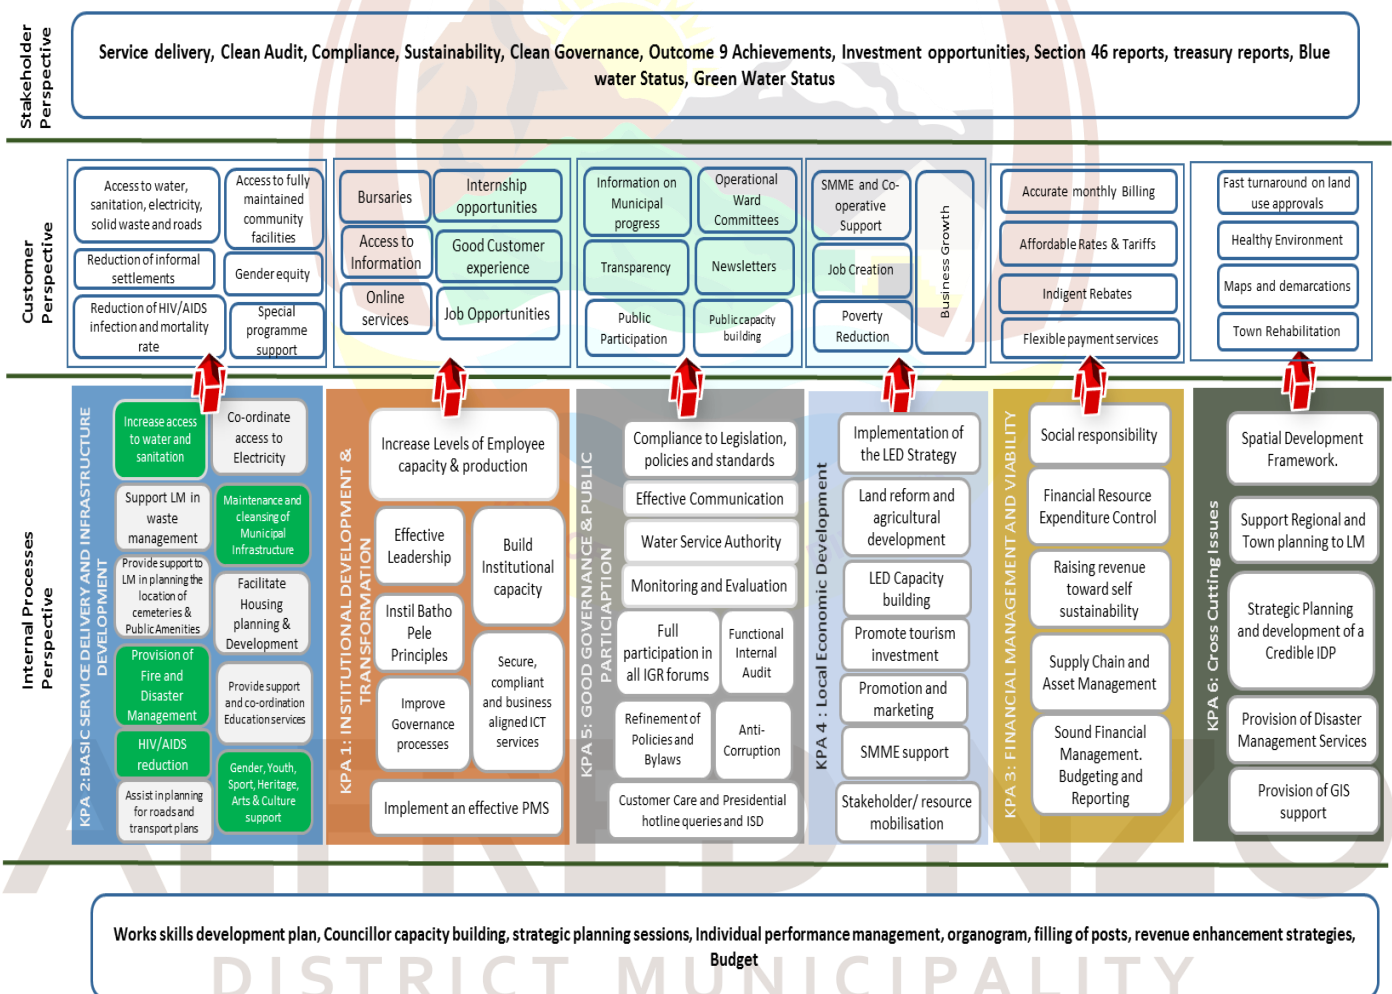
Stakeholder Perspective

Service delivery, Clean Audit, Compliance, Sustainability, Clean Governance, Outcome 9 Achievements, Investment opportunities, Section 46 reports, treasury reports, Blue water Status, Green Water Status

Customer Perspective

Access to water, sanitation, electricity, solid waste and roads

Access to fully maintained community facilities

Reduction of informal settlements

Gender equity

Reduction of HIV/AIDS infection and mortality rate

Special programme support

Bursaries

Internship opportunities

Access to Information

Good Customer experience

Online services

Job Opportunities

Information on Municipal progress

Operational Ward Committees

Transparency

Newsletters

Public Participation

Public capacity building

SMME and Co-operative Support

Job Creation

Poverty Reduction

Business Growth

Accurate monthly Billing

Affordable Rates & Tariffs

Indigent Rebates

Flexible payment services

Fast turnaround on land use approvals

Healthy Environment

Maps and demarcations

Town Rehabilitation

Internal Processes Perspective

KPA 2: BASIC SERVICE DELIVERY AND INFRASTRUCTURE DEVELOPMENT

Increase access to water and sanitation

Co-ordinate access to Electricity

Support LM in waste management

Maintenance and cleansing of Municipal Infrastructure

Provide support to LM in planning the location of cemeteries & Public Amenities

Facilitate Housing planning & Development

Provision of Fire and Disaster Management

Provide support and co-ordination Education services

HIV/AIDS reduction

Assist in planning for roads and transport plans

Gender, Youth, Sport, Heritage, Arts & Culture support

KPA 1: INSTITUTIONAL DEVELOPMENT & TRANSFORMATION

Increase Levels of Employee capacity & production

Effective Leadership

Build Institutional capacity

Instil Batho Pele Principles

Secure, compliant and business aligned ICT services

Improve Governance processes

Implement an effective PMS

KPA 5: GOOD GOVERNANCE & PUBLIC PARTICIAPTION

Compliance to Legislation, policies and standards

Effective Communication

Water Service Authority

Monitoring and Evaluation

Full participation in all IGR forums

Functional Internal Audit

Refinement of Policies and Bylaws

Anti-Corruption

Customer Care and Presidential hotline queries and ISD

KPA 4 : Local Economic Development

Implementation of the LED Strategy

Land reform and agricultural development

LED Capacity building

Promote tourism investment

Promotion and marketing

SMME support

Stakeholder/ resource mobilisation

KPA 3: FINANCIAL MANAGEMENT AND VIABILITY

Social responsibility

Financial Resource Expenditure Control

Raising revenue toward self sustainability

Supply Chain and Asset Management

Sound Financial Management. Budgeting and Reporting

KPA 6: Cross Cutting Issues

Spatial Development Framework.

Support Regional and Town planning to LM

Strategic Planning and development of a Credible IDP

Provision of Disaster Management Services

Provision of GIS support

Works skills development plan, Councillor capacity building, strategic planning sessions, Individual performance management, organogram, filling of posts, revenue enhancement strategies, Budget

DISTRICT MUNICIPALITY